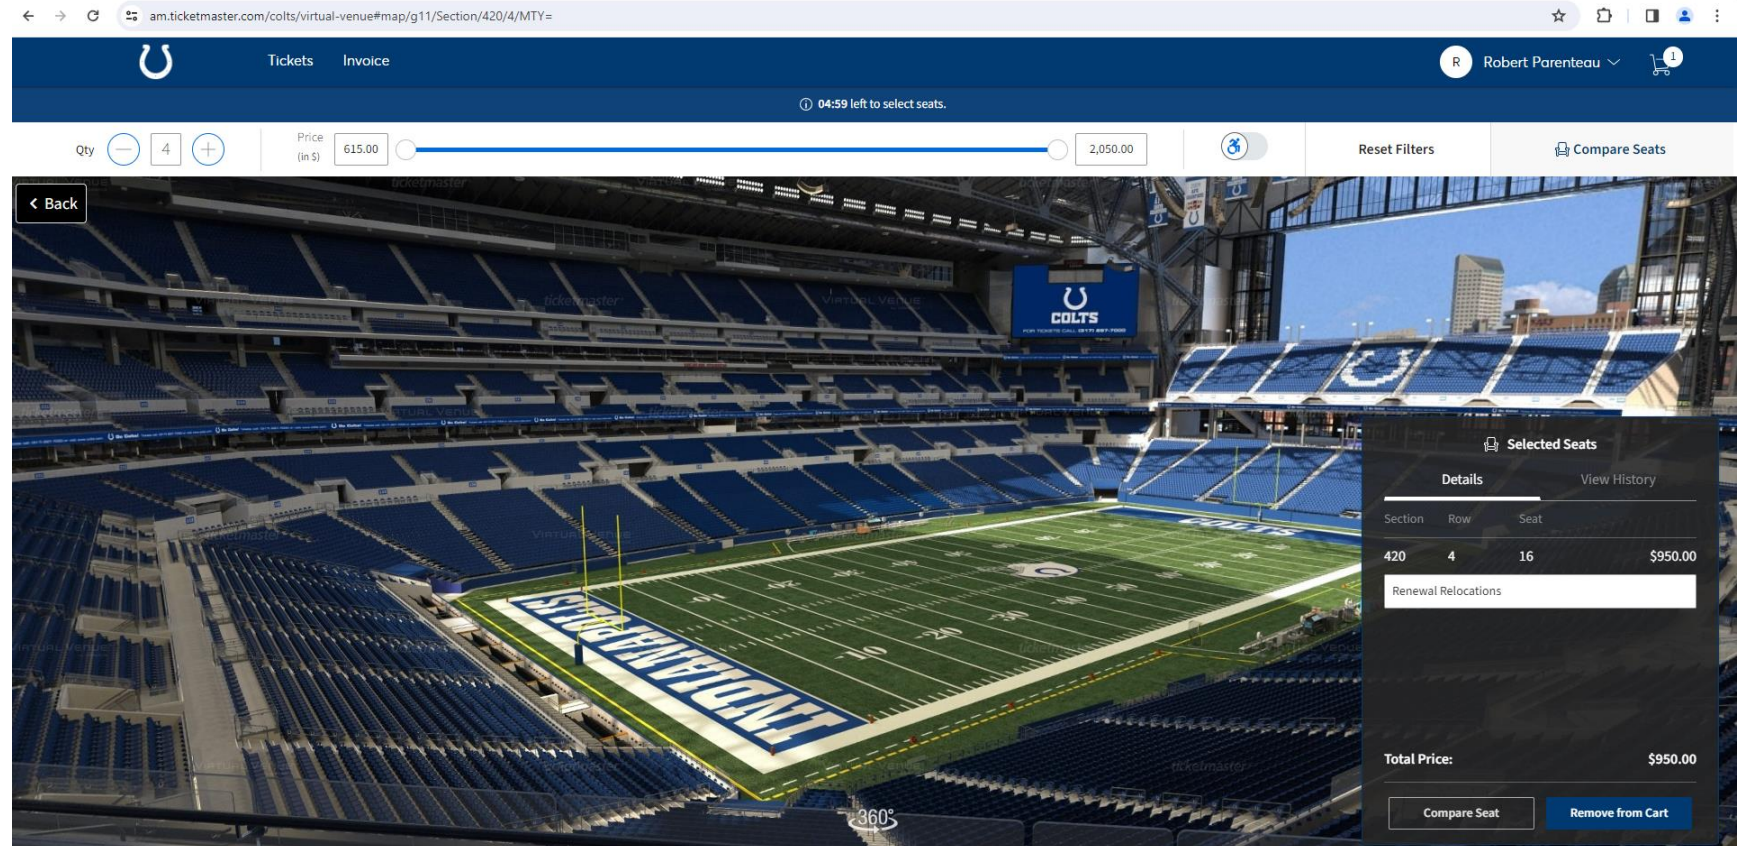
am.ticketmaster.com/colts/virtual-venue#map/g11/Section/420/4/MTY=

Tickets Invoice

R Robert Parenteau

1

04:59 left to select seats.

Qty 4

Price (in $) 615.00 2,050.00

Reset Filters

Compare Seats

Back

COLTS

INDIANAPOLIS

COLTS

Selected Seats

Details View History

| Section | Row | Seat | |
|---|---|---|---|
| 420 | 4 | 16 | $950.00 |

Renewal Relocations

Total Price: $950.00

Compare Seat Remove from Cart

360°